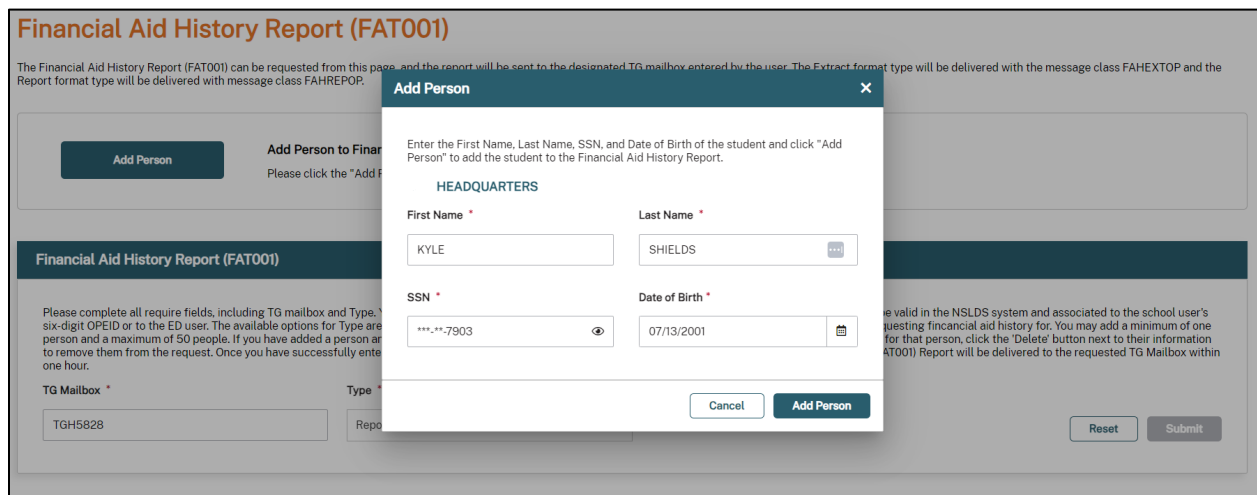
Financial Aid History Report (FAT001)

The Financial Aid History Report (FAT001) can be requested from this page, and the report will be sent to the designated TG mailbox entered by the user. The Extract format type will be delivered with the message class FAHEXTOP and the Report format type will be delivered with message class FAHREPOP.

Add Person

Add Person to Finar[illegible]

Please click the "Add F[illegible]

Financial Aid History Report (FAT001)

Please complete all require fields, including TG mailbox and Type. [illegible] be valid in the NSLDS system and associated to the school user's six-digit OPEID or to the ED user. The available options for Type are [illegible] questing financial aid history for. You may add a minimum of one person and a maximum of 50 people. If you have added a person a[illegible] for that person, click the 'Delete' button next to their information to remove them from the request. Once you have successfully ente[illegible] AT001) Report will be delivered to the requested TG Mailbox within one hour.

TG Mailbox *

TGH5828

Type *

Repo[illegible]

Reset

Submit

Add Person

Enter the First Name, Last Name, SSN, and Date of Birth of the student and click "Add Person" to add the student to the Financial Aid History Report.

HEADQUARTERS

First Name *

KYLE

Last Name *

SHIELDS

SSN *

***-**-7903

Date of Birth *

07/13/2001

Cancel

Add Person